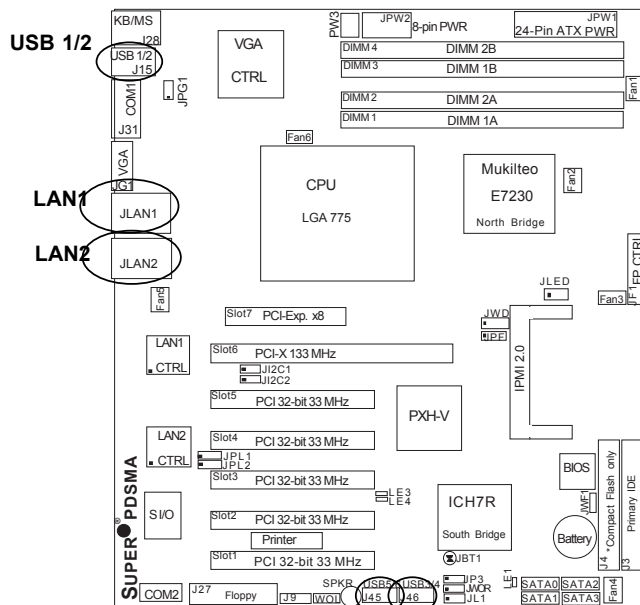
USB 1/2

KB/MS
J28
USB 1/2
J15
COM1
J31
JPG1
VGA
CTRL
PW3
JPW2
8-pin PWR
JPW1
24-Pin ATX PWR
DIMM 4
DIMM 2B
DIMM 3
DIMM 1B
DIMM 2
DIMM 2A
DIMM 1
DIMM 1A
Fan1
Fan6
VGA
JG1

LAN1
JLAN1

LAN2
JLAN2

CPU
LGA 775
Mukilteo
E7230
North Bridge
Fan2
JF1
FP CTRL
Fan5
JLED
Fan3
Slot7
PCI-Exp. x8
JWD
JPF
IPMI 2.0
LAN1
CTRL
Slot6
PCI-X 133 MHz
JI2C1
JI2C2
Slot5
PCI 32-bit 33 MHz
PXH-V
LAN2
CTRL
Slot4
PCI 32-bit 33 MHz
JPL1
JPL2
Slot3
PCI 32-bit 33 MHz
LE3
LE4
BIOS
ICH7R
South Bridge
JWF1
J4
*Compact Flash only
Primary IDE
J3
SUPER® PDSMA
SI/O
Slot2
PCI 32-bit 33 MHz
Printer
Battery
Slot1
PCI 32-bit 33 MHz
JBT1
LE1
JP3
JWOR
JL1
COM2
J27
Floppy
J9
WOL
SPKR
USB5/6
J45
USB3/4
J46
SATA0
SATA2
SATA1
SATA3
Fan4